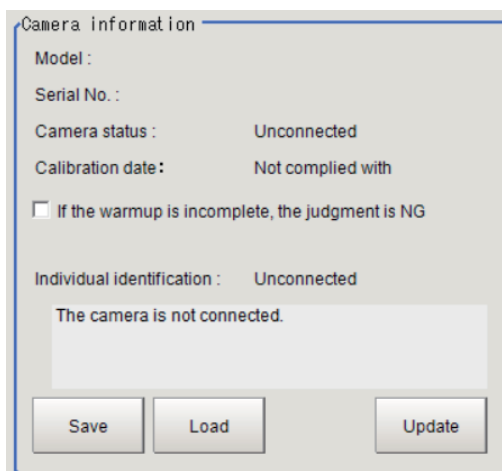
Camera information

Model :

Serial No. :

Camera status : Unconnected

Calibration date: Not complied with

If the warmup is incomplete, the judgment is NG

Individual identification : Unconnected

The camera is not connected.

Save

Load

Update